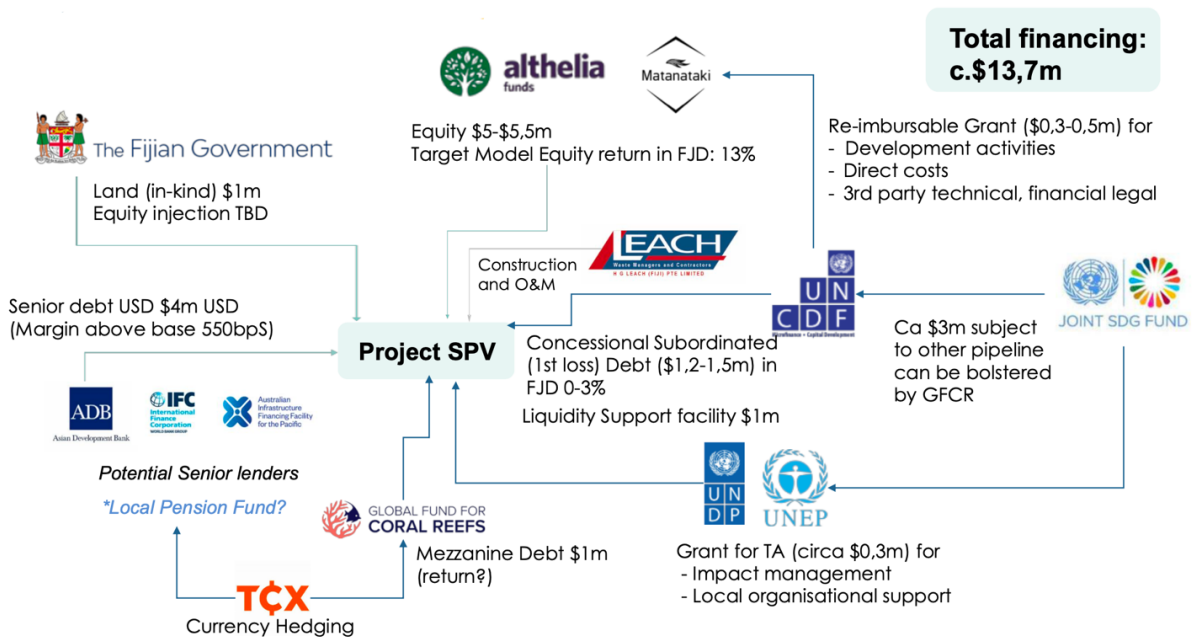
Total financing: c.$13,7m

althelia funds

Matanataki

The Fijian Government

Equity $5-$5,5m
Target Model Equity return in FJD: 13%

Re-imbursable Grant ($0,3-0,5m) for
- Development activities
- Direct costs
- 3rd party technical, financial legal

Land (in-kind) $1m
Equity injection TBD

LEACH
Waste Managers and Contractors
H G LEACH (FIJI) PTE LIMITED

Construction and O&M

UN CDF
Microfinance • Capital Development

JOINT SDG FUND

Senior debt USD $4m USD
(Margin above base 550bpS)

Project SPV

Concessional Subordinated (1st loss) Debt ($1,2-1,5m) in FJD 0-3%

Ca $3m subject to other pipeline can be bolstered by GFCR

Liquidity Support facility $1m

ADB
Asian Development Bank

IFC
International Finance Corporation
WORLD BANK GROUP

Australian Infrastructure Financing Facility for the Pacific

Potential Senior lenders

*Local Pension Fund?

GLOBAL FUND FOR CORAL REEFS

UN DP

UNEP

Mezzanine Debt $1m
(return?)

Grant for TA (circa $0,3m) for
- Impact management
- Local organisational support

TCX

Currency Hedging